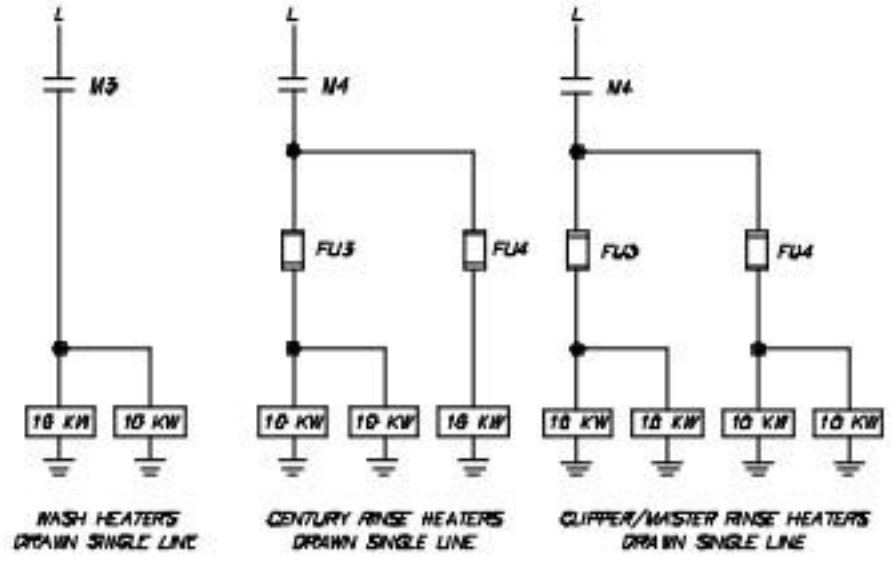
L

M3

10 KW

10 KW

WASH HEATERS DRAWN SINGLE LINE

L

M4

FU3

FU4

10 KW

10 KW

18 KW

CENTURY RINSE HEATERS DRAWN SINGLE LINE

L

M4

FU3

FU4

10 KW

10 KW

10 KW

10 KW

CLIPPER/MASTER RINSE HEATERS DRAWN SINGLE LINE